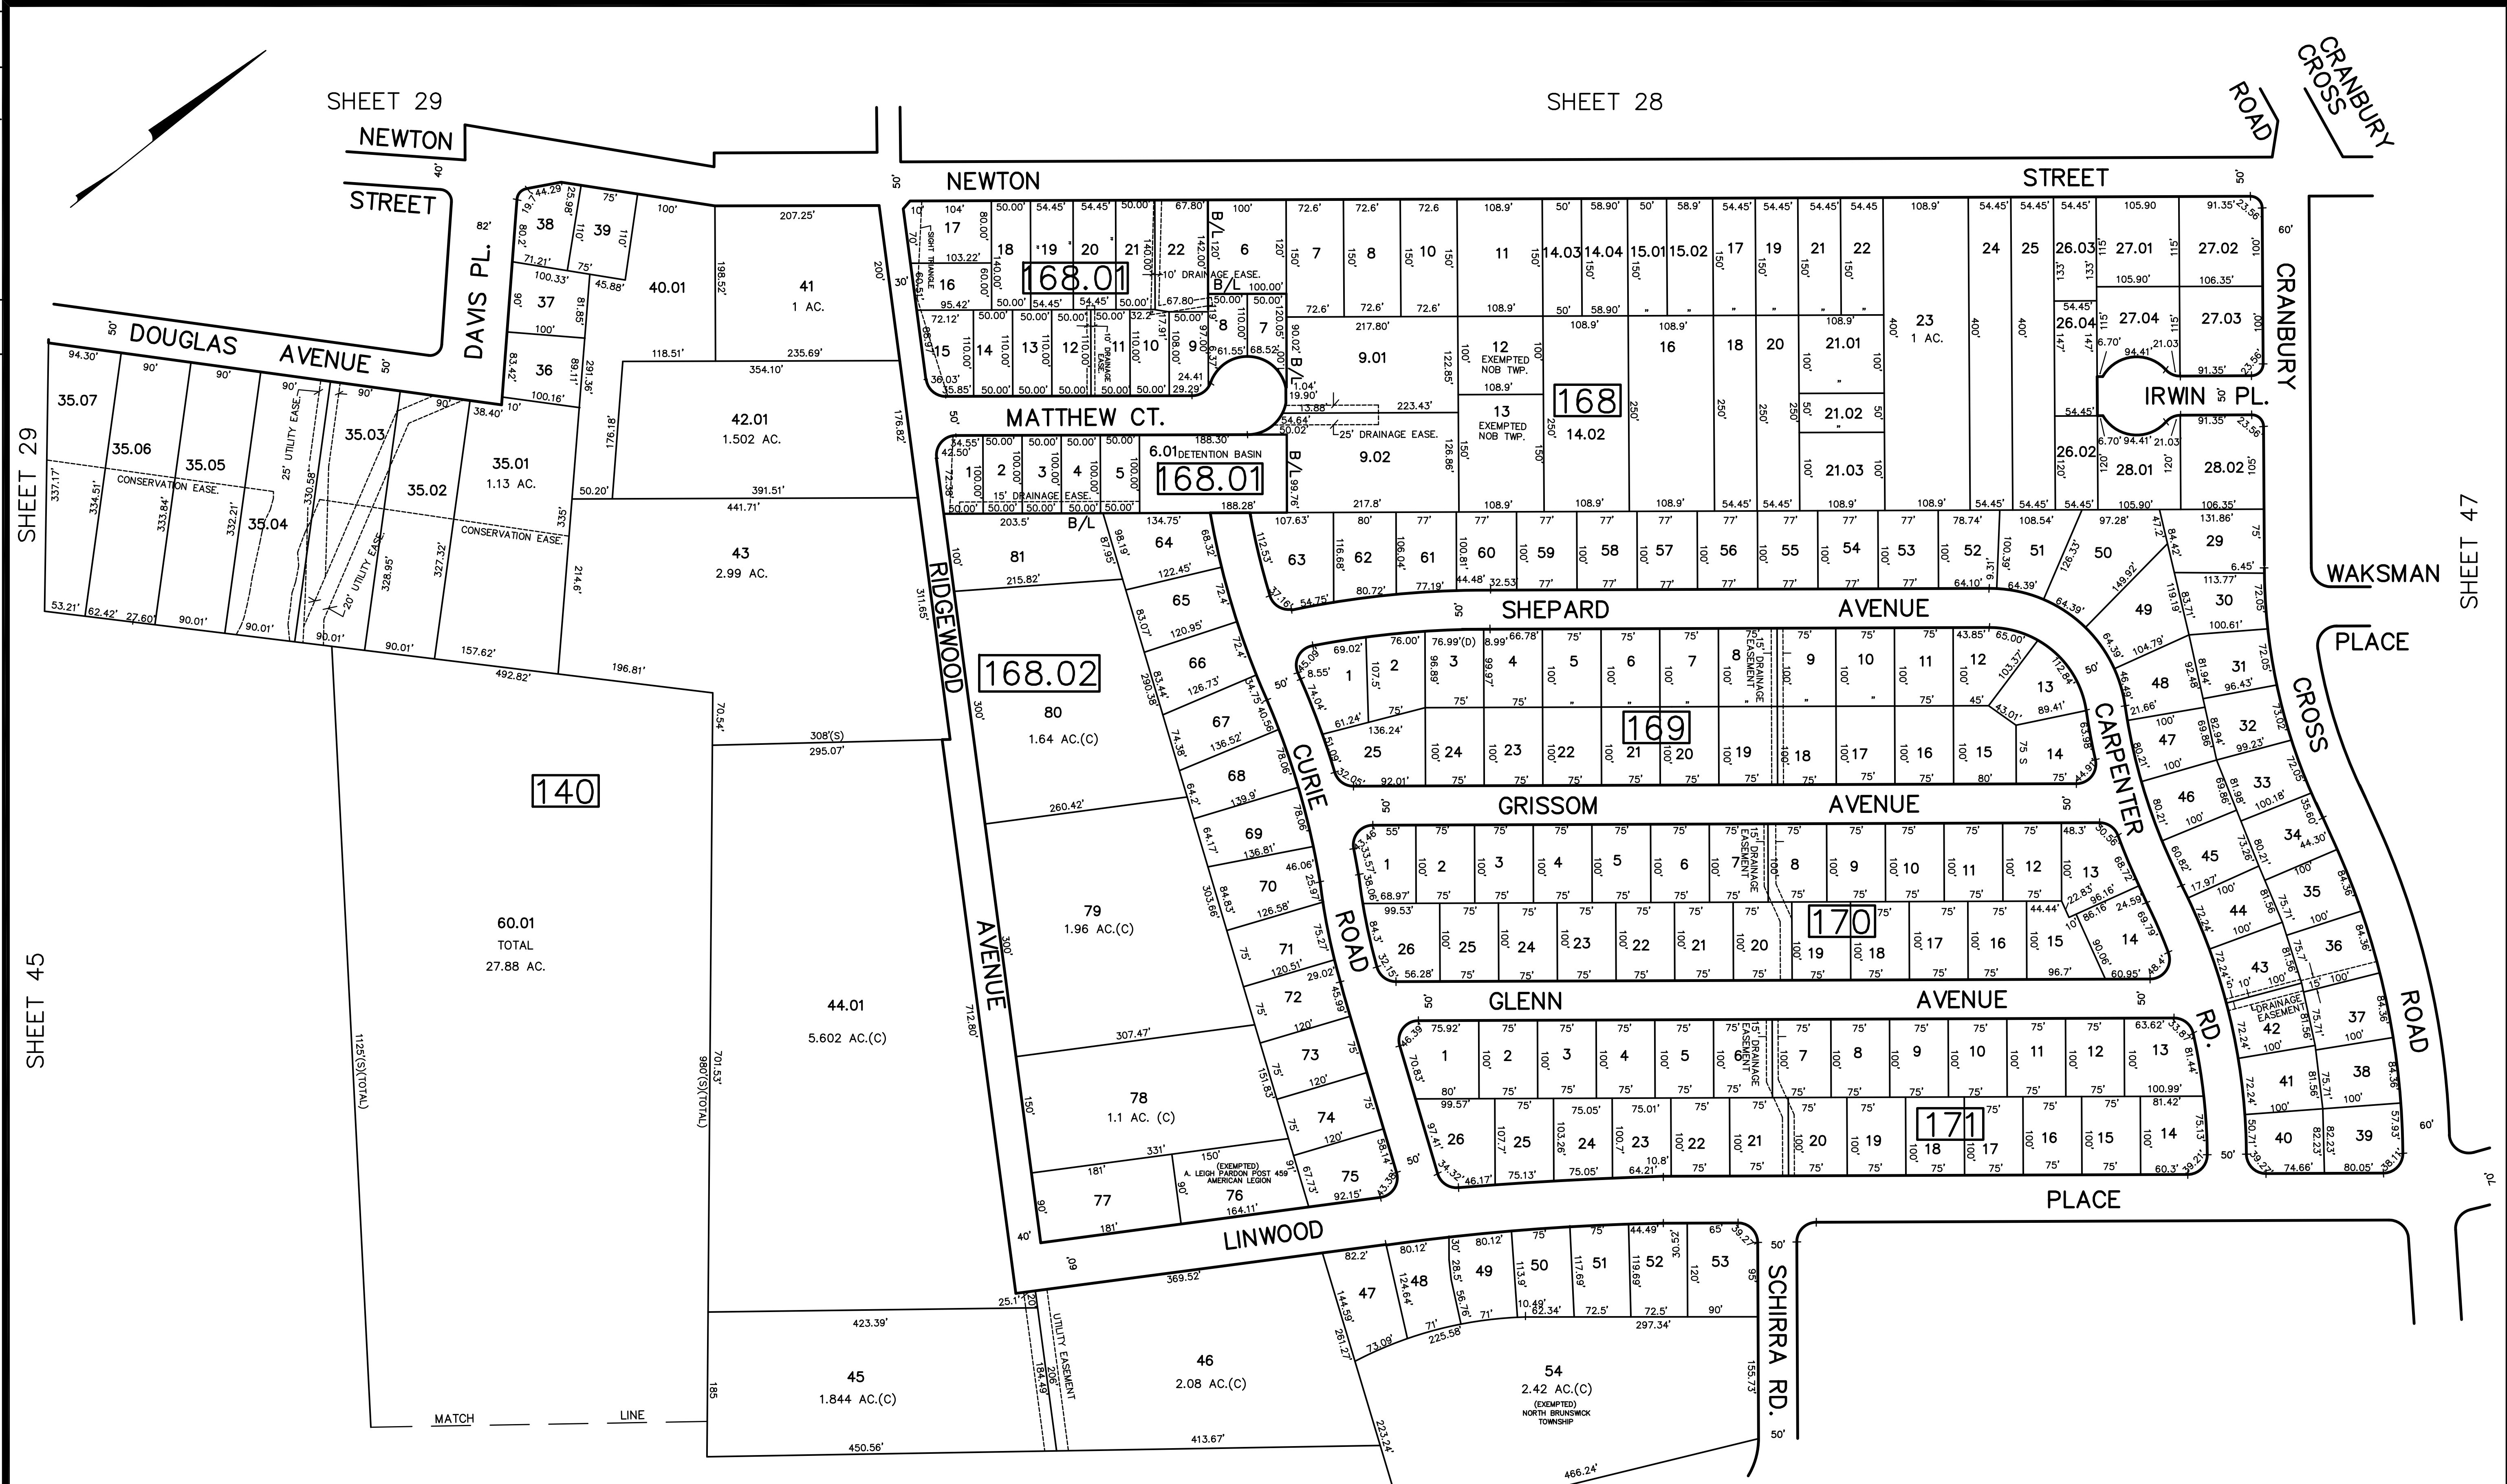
SHEET 29

SHEET 28

CRANBURY CROSS ROAD

NEWTON STREET

NEWTON STREET

DAVIS PL.

DOUGLAS AVENUE

SHEET 29

SHEET 45

SHEET 47

140

60.01
TOTAL
27.88 AC.

168.01

168.01

168.02

168

169

170

171

MATTHEW CT.

6.01 DETENTION BASIN

RIDGEWOOD AVENUE

CURIE ROAD

SHEPARD AVENUE

GRISSOM AVENUE

GLENN AVENUE

CARPENTER RD.

CRANBURY CROSS ROAD

IRWIN PL.

WAKSMAN PLACE

PLACE

LINWOOD

SCHIRRA RD.

35.07
35.06
35.05
35.04
35.03
35.02
35.01
1.13 AC.
CONSERVATION EASE.
CONSERVATION EASE.
25' UTILITY EASE.
20' UTILITY EASE.

36
37
38
39
40.01
41
1 AC.
42.01
1.502 AC.
43
2.99 AC.
44.01
5.602 AC.(C)
45
1.844 AC.(C)
46
2.08 AC.(C)

80
1.64 AC.(C)
79
1.96 AC.(C)
78
1.1 AC. (C)
77
76
(EXEMPTED)
A. LEIGH PARDON POST 459
AMERICAN LEGION
81

12
EXEMPTED
NOB TWP.
13
EXEMPTED
NOB TWP.

23
1 AC.

14.02
9.01
9.02

54
2.42 AC.(C)
(EXEMPTED)
NORTH BRUNSWICK
TOWNSHIP

10' DRAINAGE EASE.
25' DRAINAGE EASE.
15' DRAINAGE EASE.
SIGHT TRIANGLE
10' DRAINAGE EASE.
15' DRAINAGE EASEMENT
DRAINAGE EASEMENT
UTILITY EASEMENT

B/L

MATCH LINE

1125'(S)(TOTAL)
980'(S)(TOTAL)
308'(S)
295.07'